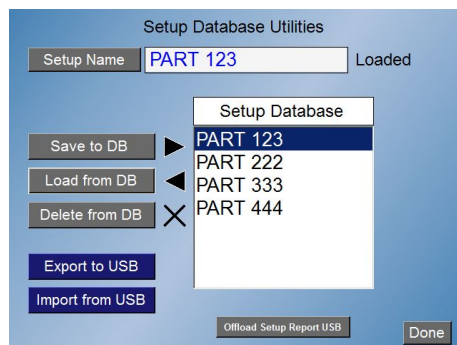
Setup Database Utilities

Setup Name PART 123 Loaded

Setup Database

Save to DB

Load from DB

Delete from DB

PART 123
PART 222
PART 333
PART 444

Export to USB

Import from USB

Offload Setup Report USB

Done